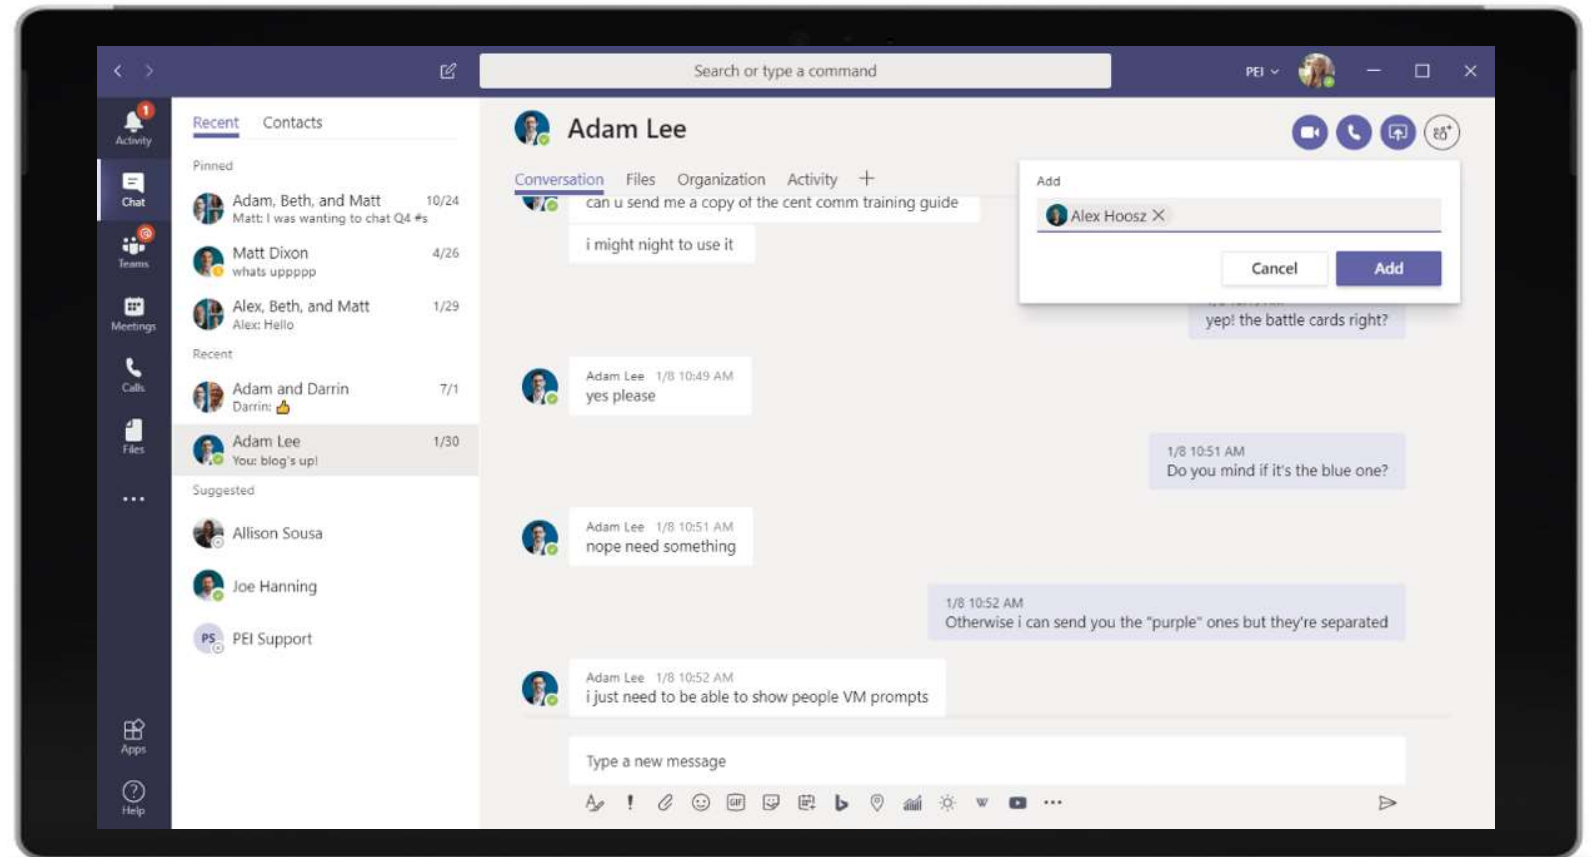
Search or type a command

PEI

1
Activity

Chat

Teams

Meetings

Calls

Files

...

Apps

Help

Recent Contacts

Pinned

Adam, Beth, and Matt 10/24
Matt: I was wanting to chat Q4 #s

Matt Dixon 4/26
whats uppppp

Alex, Beth, and Matt 1/29
Alex: Hello

Recent

Adam and Darrin 7/1
Darrin: 👍

Adam Lee 1/30
You: blog's up!

Suggested

Allison Sousa

Joe Hanning

PS PEI Support

Adam Lee

Conversation Files Organization Activity +

can u send me a copy of the cent comm training guide

i might night to use it

Add
Alex Hoosz ×
Cancel Add

yep! the battle cards right?

Adam Lee 1/8 10:49 AM
yes please

1/8 10:51 AM
Do you mind if it's the blue one?

Adam Lee 1/8 10:51 AM
nope need something

1/8 10:52 AM
Otherwise i can send you the "purple" ones but they're separated

Adam Lee 1/8 10:52 AM
i just need to be able to show people VM prompts

Type a new message